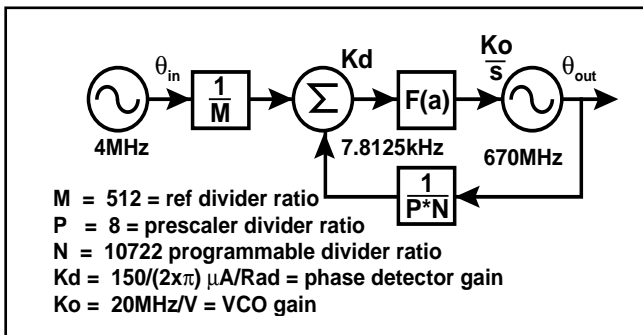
$\theta_{in}$

$\frac{1}{M}$

Kd

$\Sigma$

F(a)

$\frac{Ko}{s}$

$\theta_{out}$

4MHz

7.8125kHz

670MHz

$\frac{1}{P*N}$

M = 512 = ref divider ratio
P = 8 = prescaler divider ratio
N = 10722 programmable divider ratio
Kd = 150/(2x$\pi$) $\mu$A/Rad = phase detector gain
Ko = 20MHz/V = VCO gain